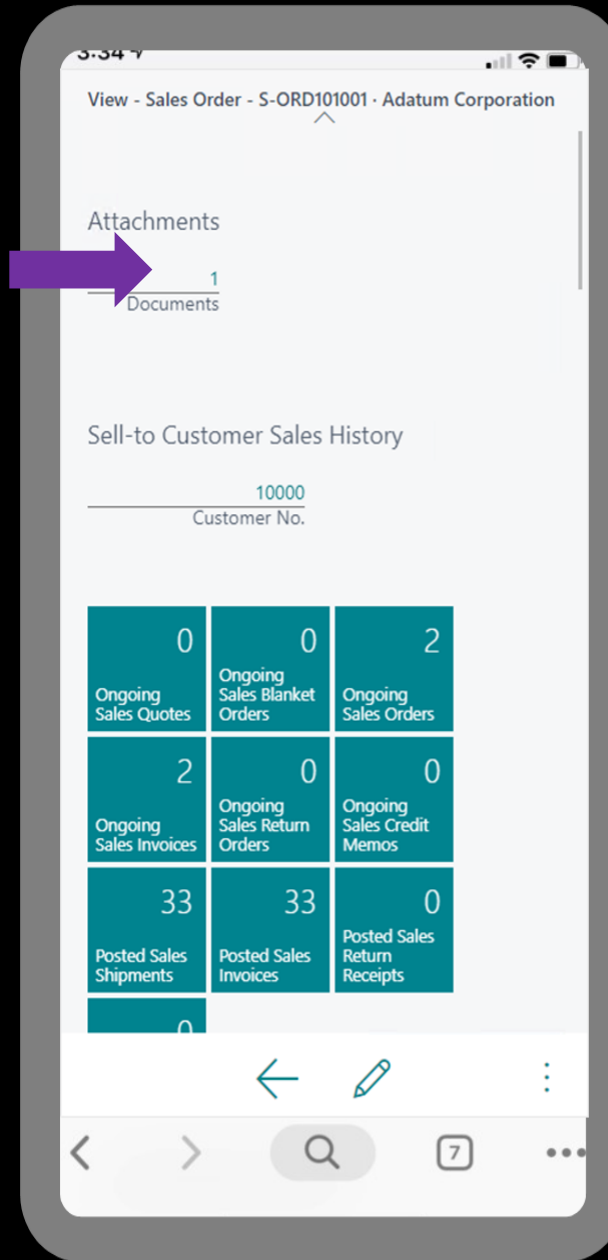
View - Sales Order - S-ORD101001 · Adatum Corporation

Attachments

1
Documents

Sell-to Customer Sales History

10000
Customer No.

| 0 Ongoing Sales Quotes | 0 Ongoing Sales Blanket Orders | 2 Ongoing Sales Orders |
|---|---|---|
| 2 Ongoing Sales Invoices | 0 Ongoing Sales Return Orders | 0 Ongoing Sales Credit Memos |
| 33 Posted Sales Shipments | 33 Posted Sales Invoices | 0 Posted Sales Return Receipts |

7